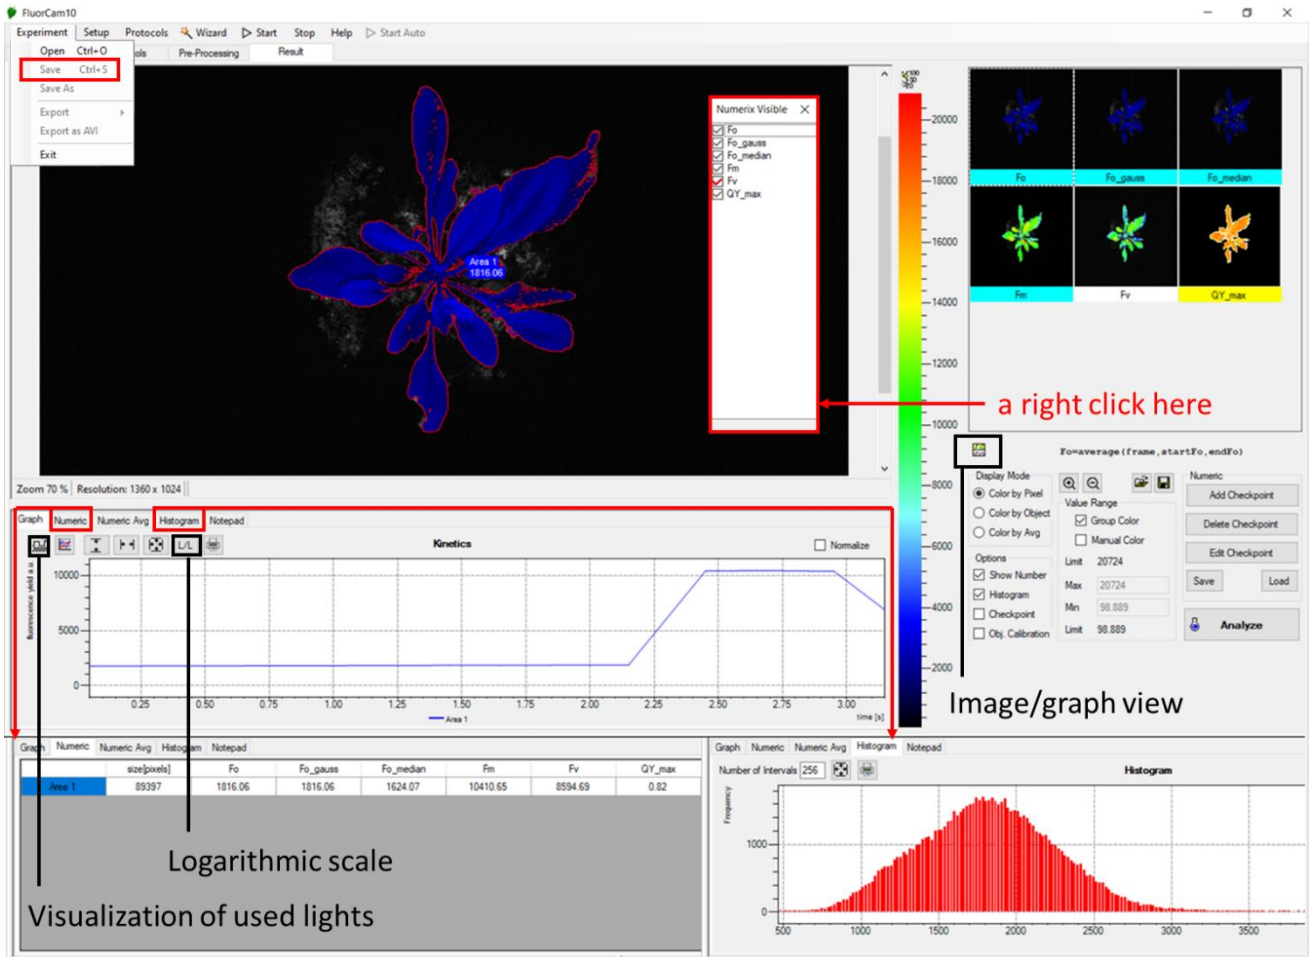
FluorCam10

Experiment Setup Protocols Wizard Start Stop Help Start Auto

Open Ctrl+O
Save Ctrl+S
Save As
Export
Export as AVI
Exit

ols Pre-Processing Result

Area 1
1816.06

Numerix Visible
Fo
Fo_gauss
Fo_median
Fm
Fv
QY_max

20000
18000
16000
14000
12000
10000
8000
6000
4000
2000

Fo Fo_gauss Fo_median
Fm Fv QY_max

a right click here

Fo=average(frame,startFo,endFo)

Zoom 70 % Resolution: 1360 x 1024

Display Mode
Color by Pixel
Color by Object
Color by Avg
Options
Show Number
Histogram
Checkpoint
Obj. Calibration

Value Range
Group Color
Manual Color
Limit 20724
Max 20724
Min 98.889
Limit 98.889

Numeric
Add Checkpoint
Delete Checkpoint
Edit Checkpoint
Save Load
Analyze

Graph Numeric Numeric Avg Histogram Notepad

Kinetics
Normalize

fluorescence yield a.u.
10000
5000
0
0.25 0.50 0.75 1.00 1.25 1.50 1.75 2.00 2.25 2.50 2.75 3.00
time [s]
Area 1

Image/graph view

Graph Numeric Numeric Avg Histogram Notepad

| | size[pixels] | Fo | Fo_gauss | Fo_median | Fm | Fv | QY_max |
|---|---|---|---|---|---|---|---|
| Area 1 | 89397 | 1816.06 | 1816.06 | 1624.07 | 10410.65 | 8594.69 | 0.82 |

Graph Numeric Numeric Avg Histogram Notepad
Number of Intervals 256
Histogram
Frequency
1000
0
500 1000 1500 2000 2500 3000 3500

Logarithmic scale

Visualization of used lights